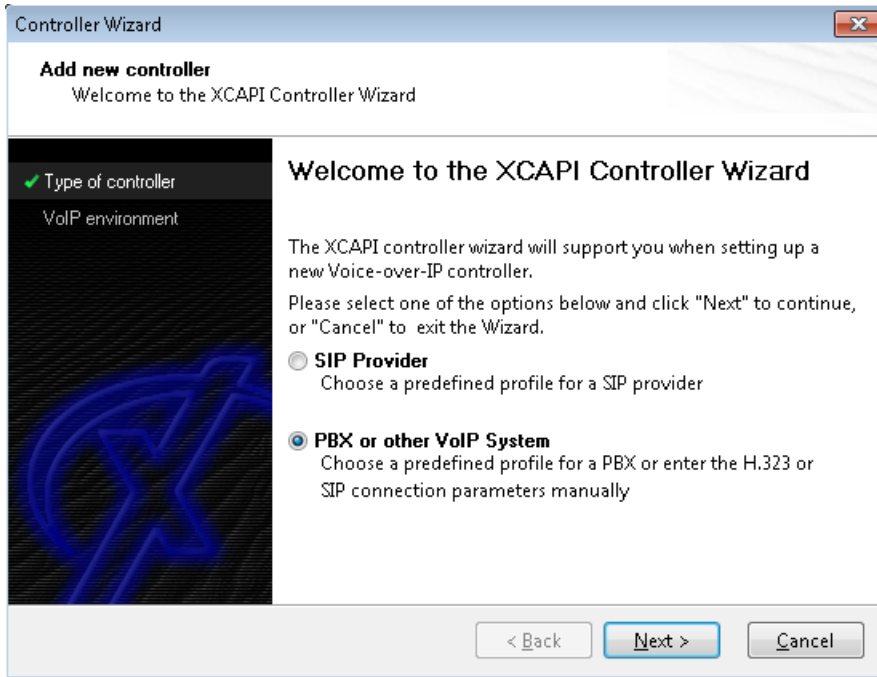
Controller Wizard

Add new controller
Welcome to the XCAPI Controller Wizard

✔ Type of controller
VoIP environment

Welcome to the XCAPI Controller Wizard

The XCAPI controller wizard will support you when setting up a new Voice-over-IP controller.

Please select one of the options below and click "Next" to continue, or "Cancel" to exit the Wizard.

SIP Provider
Choose a predefined profile for a SIP provider

PBX or other VoIP System
Choose a predefined profile for a PBX or enter the H.323 or SIP connection parameters manually

< Back
Next >
Cancel